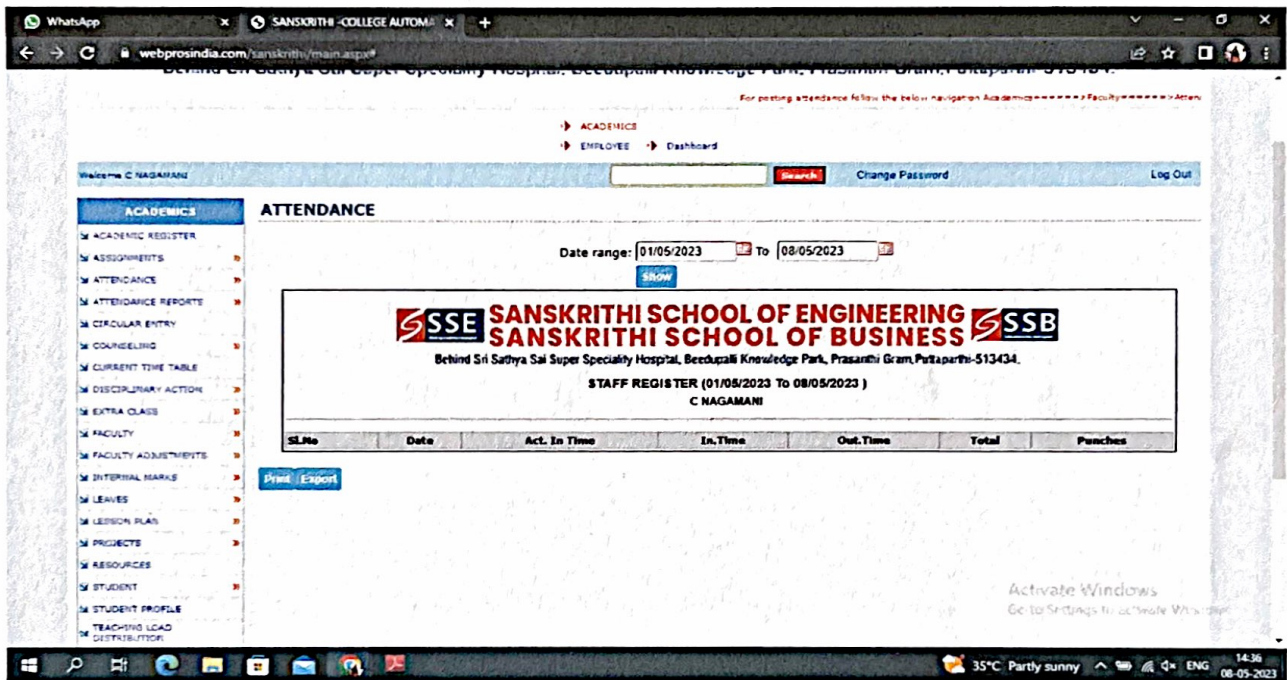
WhatsApp
SANSKRITHI -COLLEGE AUTOMA
webprosindia.com/sanskrithi/main.aspx#

Behind Sri Sathya Sai Super Specialty Hospital. Beeduppalli Knowledge Park, Prasanthi Gram, Puttaparthi-515134.

For posting attendance follow the below navigation Academics=======>Faculty=======>Atten

ACADEMICS
EMPLOYEE Dashboard

Welcome C NAGAMANI
Search
Change Password
Log Out

ACADEMICS
ACADEMIC REGISTER
ASSIGNMENTS
ATTENDANCE
ATTENDANCE REPORTS
CIRCULAR ENTRY
COUNSELING
CURRENT TIME TABLE
DISCIPLINARY ACTION
EXTRA CLASS
FACULTY
FACULTY ADJUSTMENTS
INTERNAL MARKS
LEAVES
LESSON PLAN
PROJECTS
RESOURCES
STUDENT
STUDENT PROFILE
TEACHING LOAD DISTRIBUTION

ATTENDANCE

Date range: 01/05/2023 To 08/05/2023
Show

SSE SANSKRITHI SCHOOL OF ENGINEERING
SANSKRITHI SCHOOL OF BUSINESS SSB
Behind Sri Sathya Sai Super Specialty Hospital, Beeduptalli Knowledge Park, Prasanthi Gram,Puttaparthi-513434.

STAFF REGISTER (01/05/2023 To 08/05/2023 )
C NAGAMANI

| Sl.No | Date | Act. In Time | In.Time | Out.Time | Total | Punches |
|---|---|---|---|---|---|---|

Print Export

Activate Windows
Go to Settings to activate Windows.

35°C Partly sunny ENG 14:36 08-05-2023